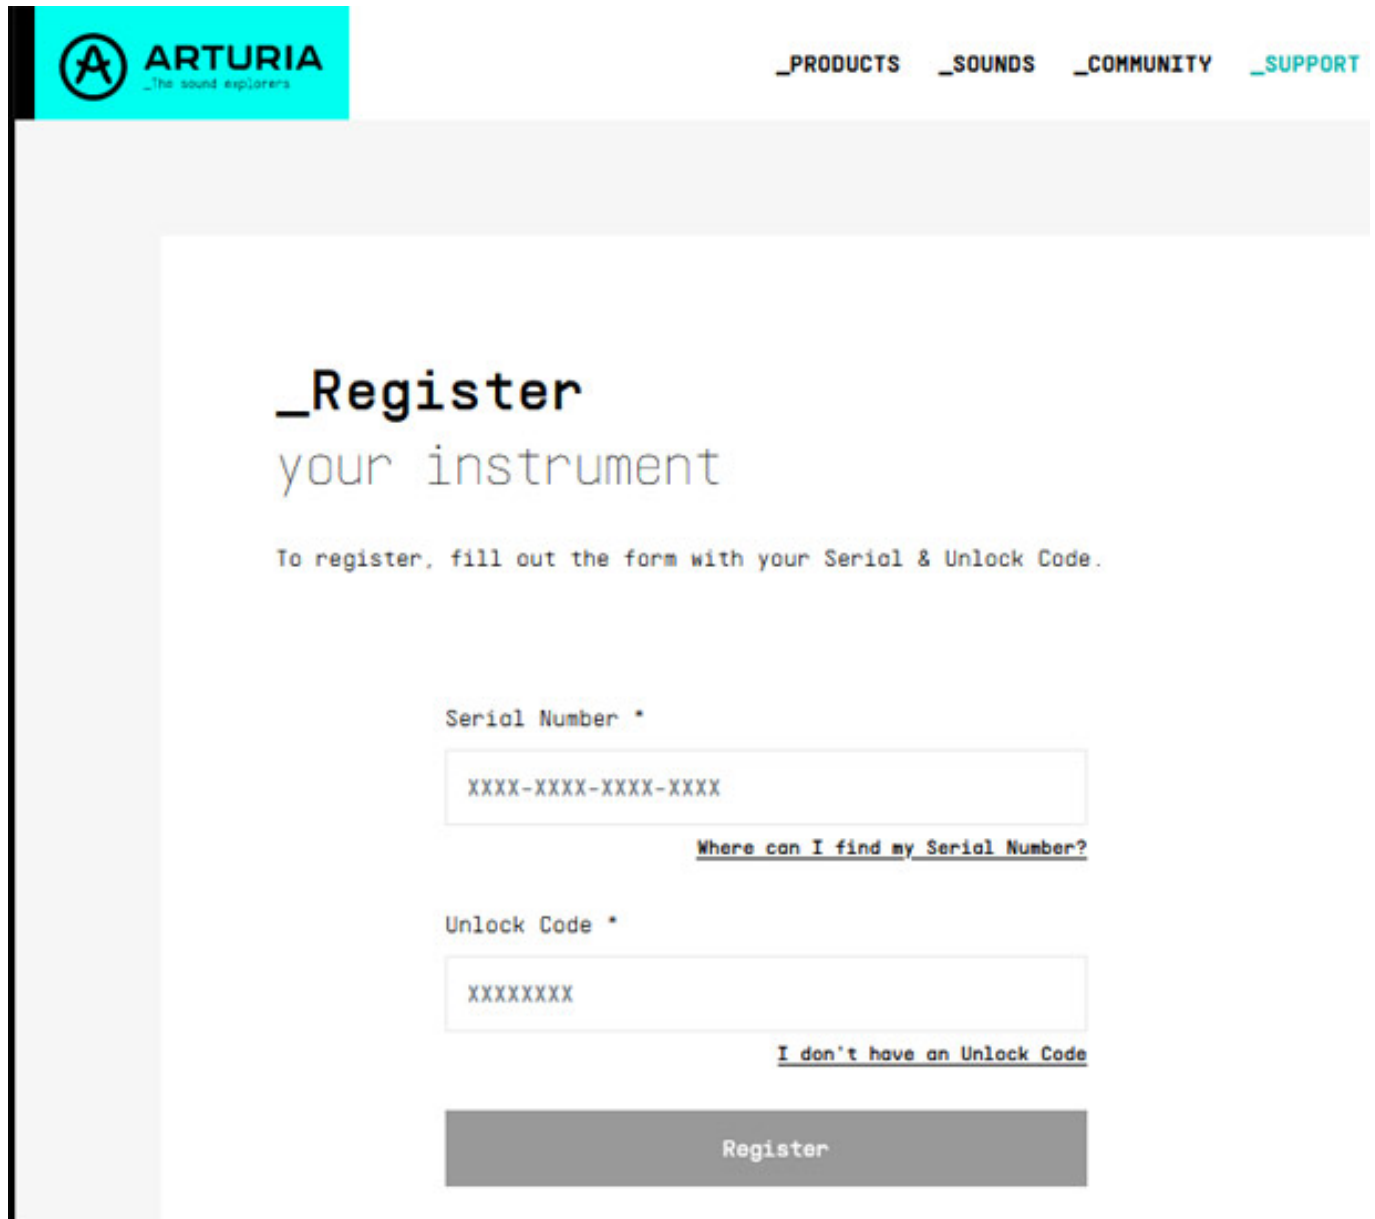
ARTURIA
_The sound explorers

_PRODUCTS _SOUNDS _COMMUNITY _SUPPORT

_Register
your instrument

To register, fill out the form with your Serial & Unlock Code.

Serial Number *

XXXX-XXXX-XXXX-XXXX

Where can I find my Serial Number?

Unlock Code *

XXXXXXXX

I don't have an Unlock Code

Register